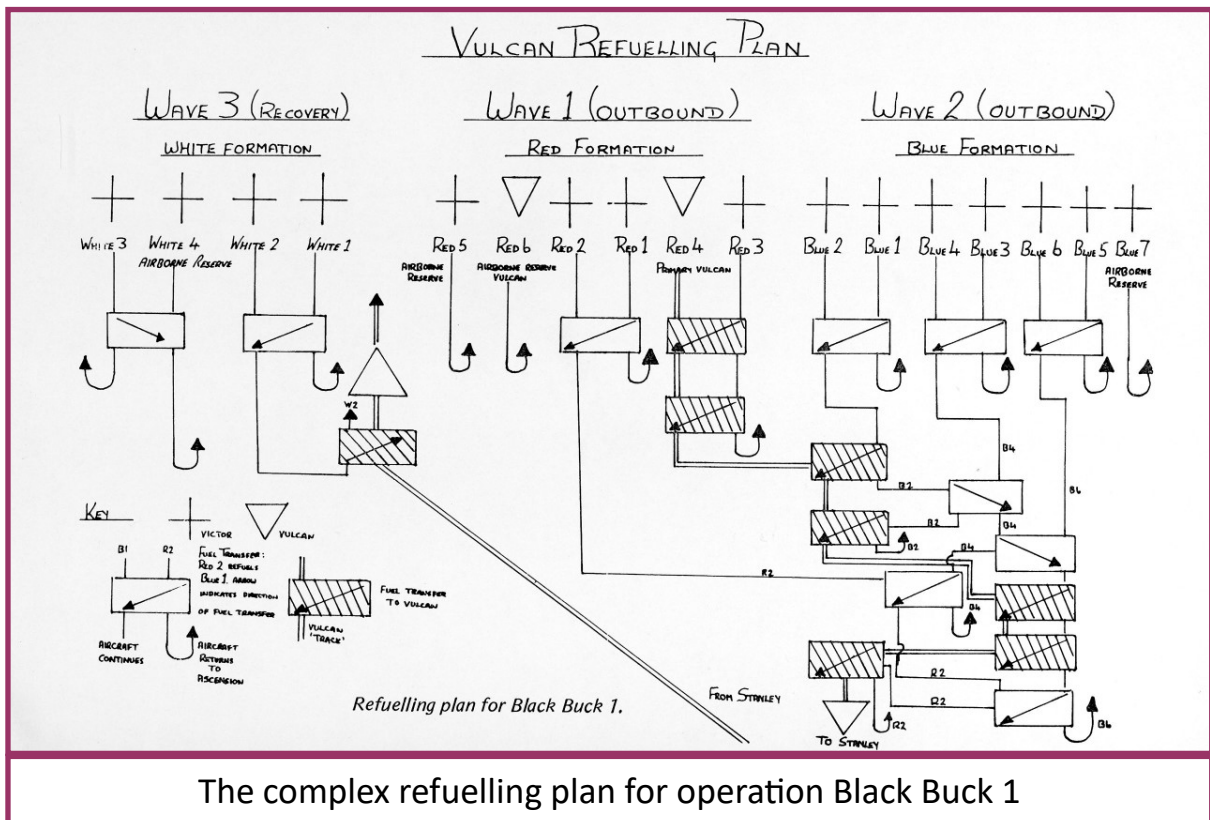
VULCAN REFUELLING PLAN

WAVE 3 (RECOVERY)

WHITE FORMATION

WHITE 3 WHITE 4 WHITE 2 WHITE 1

AIRBORNE RESERVE

WAVE 1 (OUTBOUND)

RED FORMATION

RED 5 RED 6 RED 2 RED 1 RED 4 RED 3

AIRBORNE RESERVE

AIRBORNE RESERVE VULCAN

PRIMARY VULCAN

WAVE 2 (OUTBOUND)

BLUE FORMATION

BLUE 2 BLUE 1 BLUE 4 BLUE 3 BLUE 6 BLUE 5 BLUE 7

AIRBORNE RESERVE

W2

B4

B2

B6

B2

B4

B2

B4

R2

B4

R2

R2

R2

B6

KEY

VICTOR

VULCAN

B1 R2

FUEL TRANSFER: RED 2 REFUELS BLUE 1. ARROW INDICATES DIRECTION OF FUEL TRANSFER

FUEL TRANSFER TO VULCAN

VULCAN 'TRACK'

AIRCRAFT CONTINUES

AIRCRAFT RETURNS TO ASCENSION

Refuelling plan for Black Buck 1.

FROM STANLEY

TO STANLEY

The complex refuelling plan for operation Black Buck 1